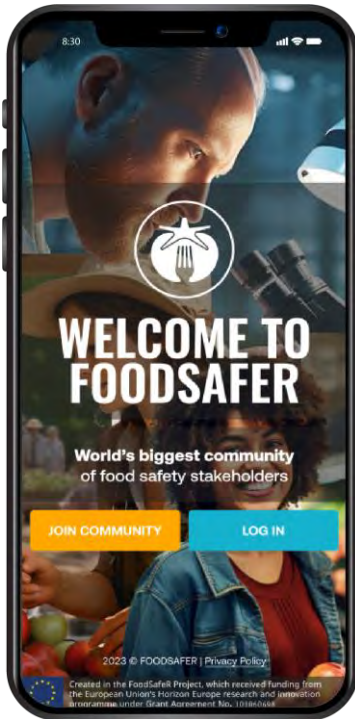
8:30

WELCOME TO FOODSAFER

World's biggest community of food safety stakeholders

JOIN COMMUNITY

LOG IN

2023 © FOODSAFER | Privacy Policy

Created in the FoodSafeR Project, which received funding from the European Union's Horizon Europe research and innovation programme under Grant Agreement No. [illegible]